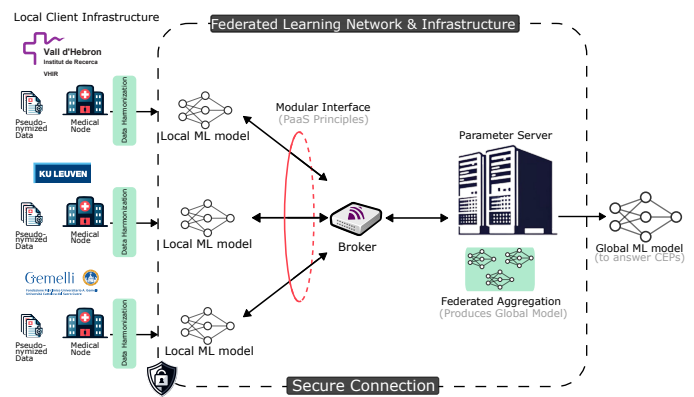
Local Client Infrastructure

Federated Learning Network & Infrastructure

Vall d'Hebron Institut de Recerca VHIR

Pseudonymized Data

Medical Node

Data Harmonization

Local ML model

Modular Interface (PaaS Principles)

Parameter Server

KU LEUVEN

Pseudonymized Data

Medical Node

Data Harmonization

Local ML model

Broker

Global ML model (to answer CEPs)

Gemelli

Federated Aggregation (Produces Global Model)

Pseudonymized Data

Medical Node

Data Harmonization

Local ML model

Secure Connection